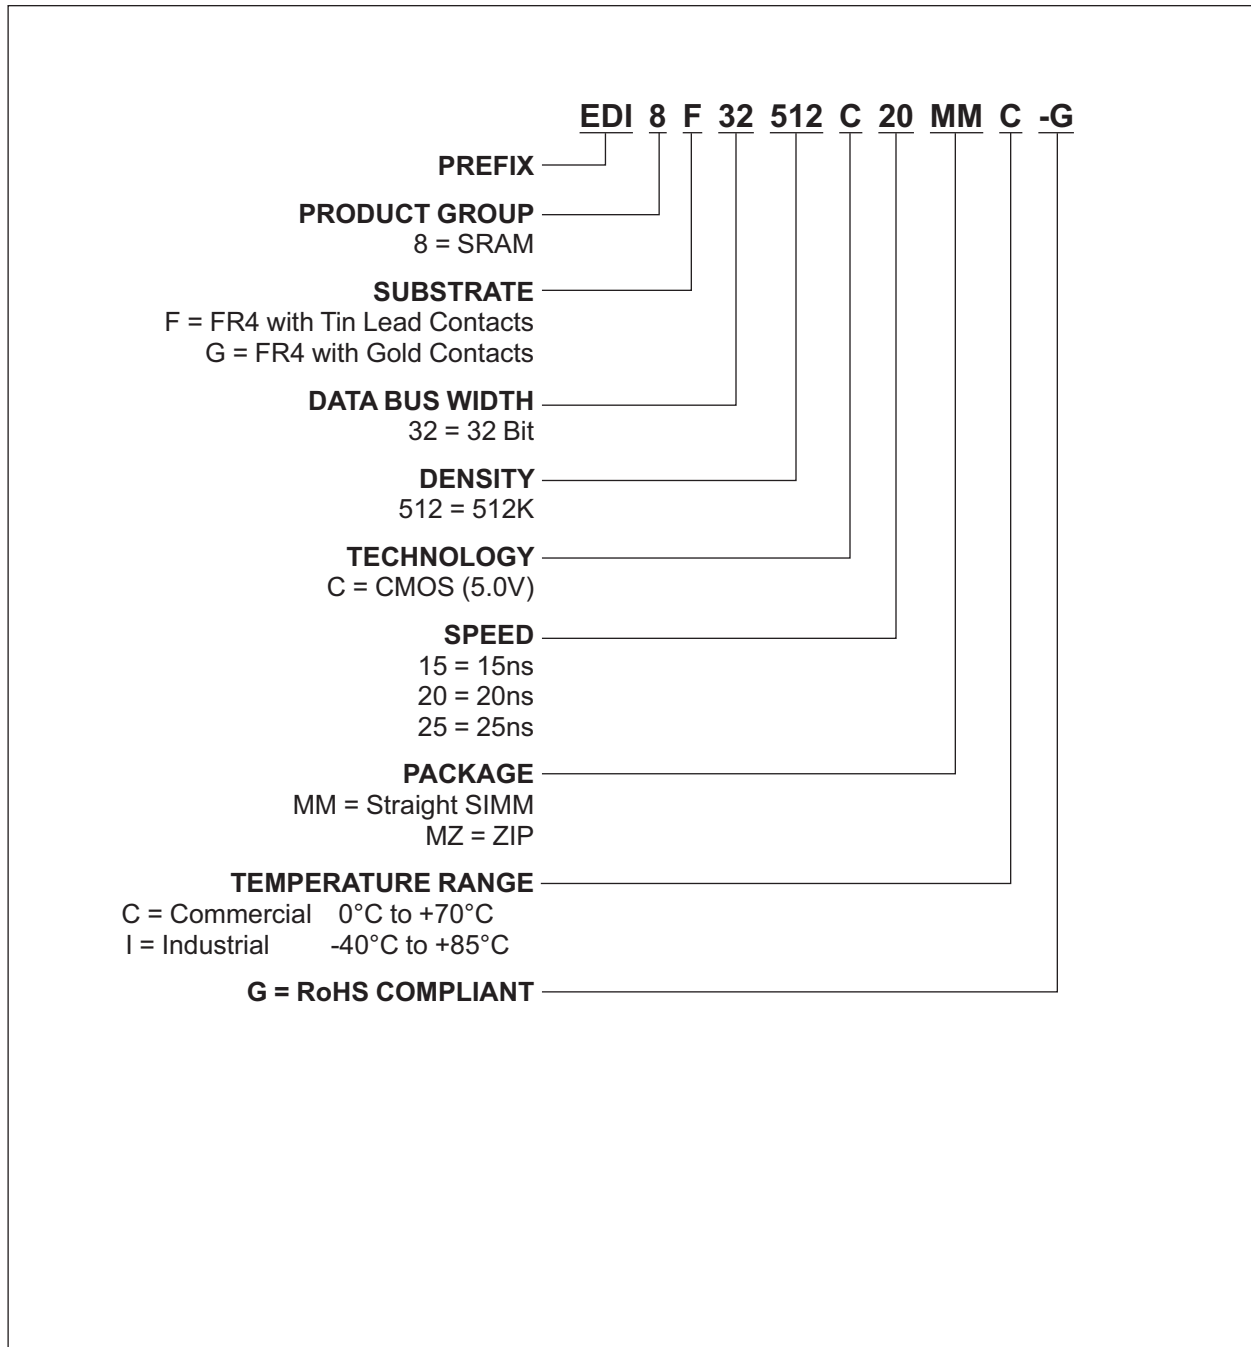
EDI 8 F 32 512 C 20 MM C -G

PREFIX

PRODUCT GROUP
8 = SRAM

SUBSTRATE
F = FR4 with Tin Lead Contacts
G = FR4 with Gold Contacts

DATA BUS WIDTH
32 = 32 Bit

DENSITY
512 = 512K

TECHNOLOGY
C = CMOS (5.0V)

SPEED
15 = 15ns
20 = 20ns
25 = 25ns

PACKAGE
MM = Straight SIMM
MZ = ZIP

TEMPERATURE RANGE
C = Commercial 0°C to +70°C
I = Industrial -40°C to +85°C

G = RoHS COMPLIANT